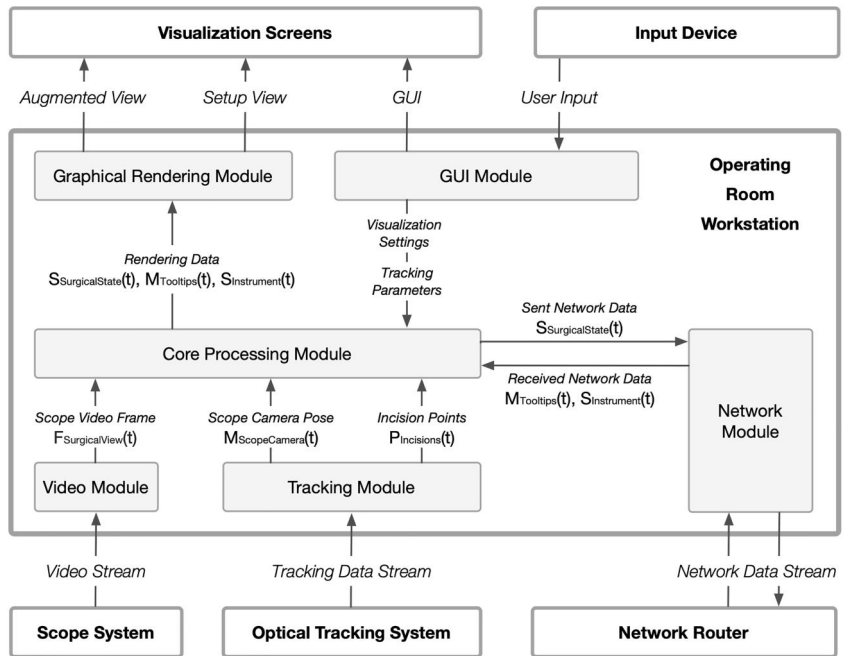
Visualization Screens

Input Device

Augmented View

Setup View

GUI

User Input

Graphical Rendering Module

GUI Module

Operating Room Workstation

Visualization Settings

Tracking Parameters

Rendering Data

$S_{SurgicalState}(t)$, $M_{Tooltips}(t)$, $S_{Instrument}(t)$

Sent Network Data

$S_{SurgicalState}(t)$

Core Processing Module

Received Network Data

$M_{Tooltips}(t)$, $S_{Instrument}(t)$

Network Module

Scope Video Frame

$F_{SurgicalView}(t)$

Scope Camera Pose

$M_{ScopeCamera}(t)$

Incision Points

$P_{Incisions}(t)$

Video Module

Tracking Module

Video Stream

Tracking Data Stream

Network Data Stream

Scope System

Optical Tracking System

Network Router